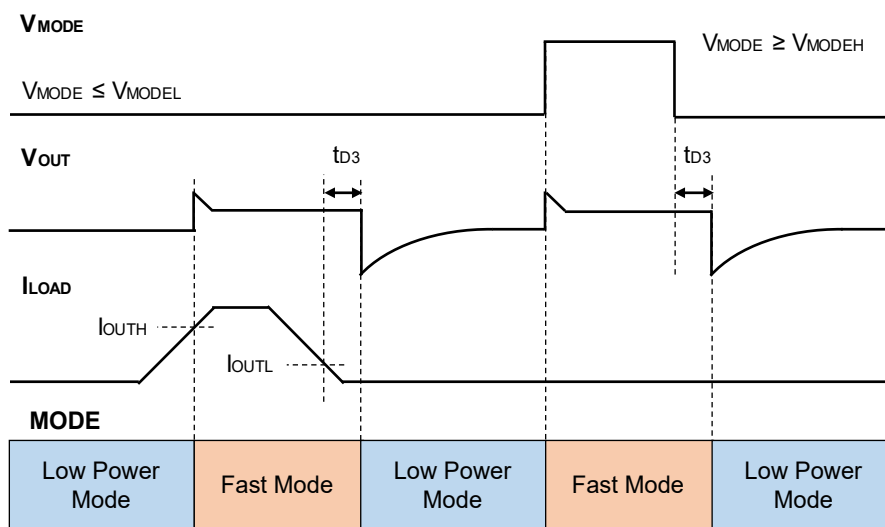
$V_{MODE}$

$V_{MODE} \geq V_{MODEH}$

$V_{MODE} \leq V_{MODEL}$

$V_{OUT}$

$t_{D3}$

$t_{D3}$

$I_{LOAD}$

$I_{OUTH}$

$I_{OUTL}$

MODE

| Low Power Mode | Fast Mode | Low Power Mode | Fast Mode | Low Power Mode |
|---|---|---|---|---|